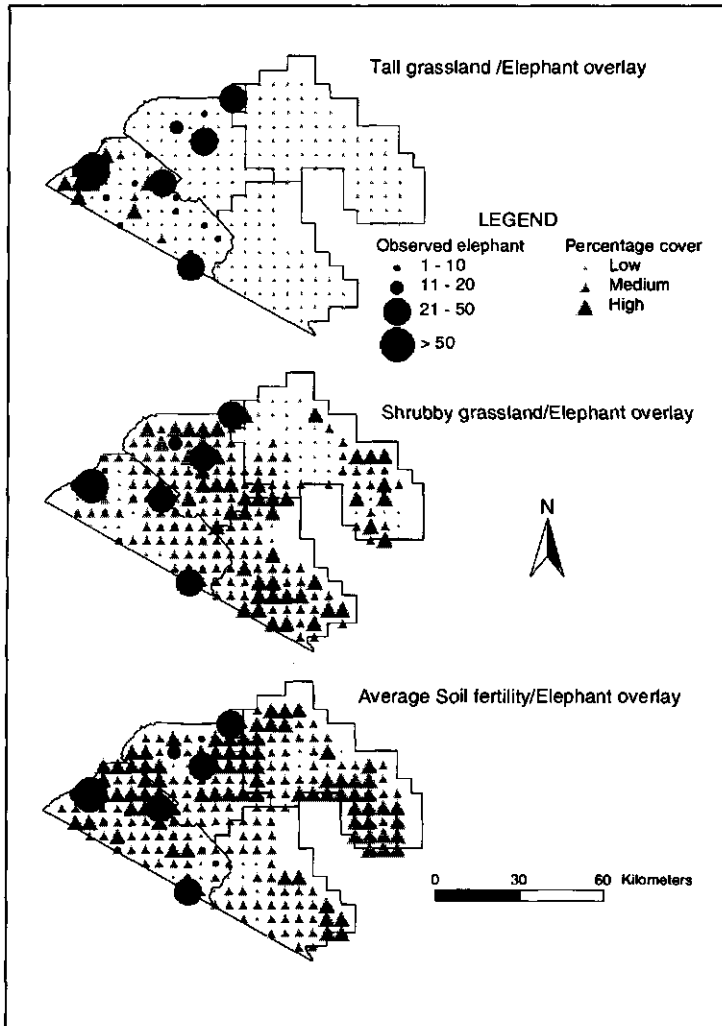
Tall grassland /Elephant overlay

LEGEND

Observed elephant
1 - 10
11 - 20
21 - 50
> 50

Percentage cover
Low
Medium
High

Shrubby grassland/Elephant overlay

N

Average Soil fertility/Elephant overlay

0 30 60 Kilometers